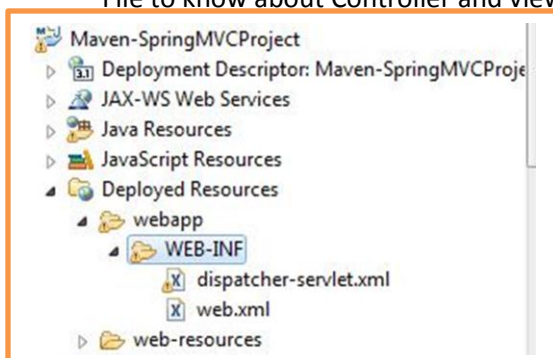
File to know about Controller and view

Maven-SpringMVCProject
Deployment Descriptor: Maven-SpringMVCProje
JAX-WS Web Services
Java Resources
JavaScript Resources
Deployed Resources
webapp
WEB-INF
dispatcher-servlet.xml
web.xml
web-resources